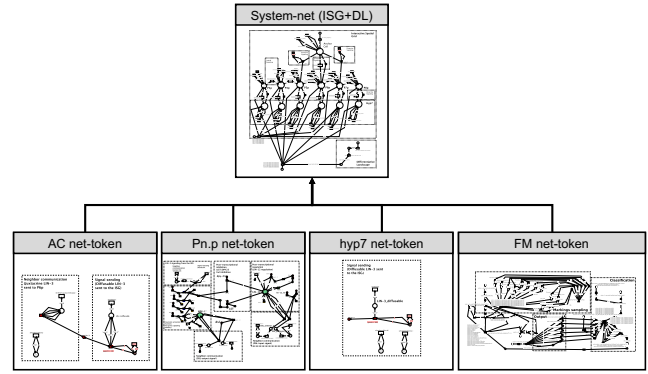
System-net (ISG+DL)

AC net-token

Neighbor communication
(Inactive LIN-3
sent to Pla

Signal sending
(Diffusable LIN-3
sent to the ISG)

Pn.p net-token

hyp7 net-token

Signal sending
(Diffusable LIN-3 sent
to the ISG)

FM net-token

Classification

Markings sampling